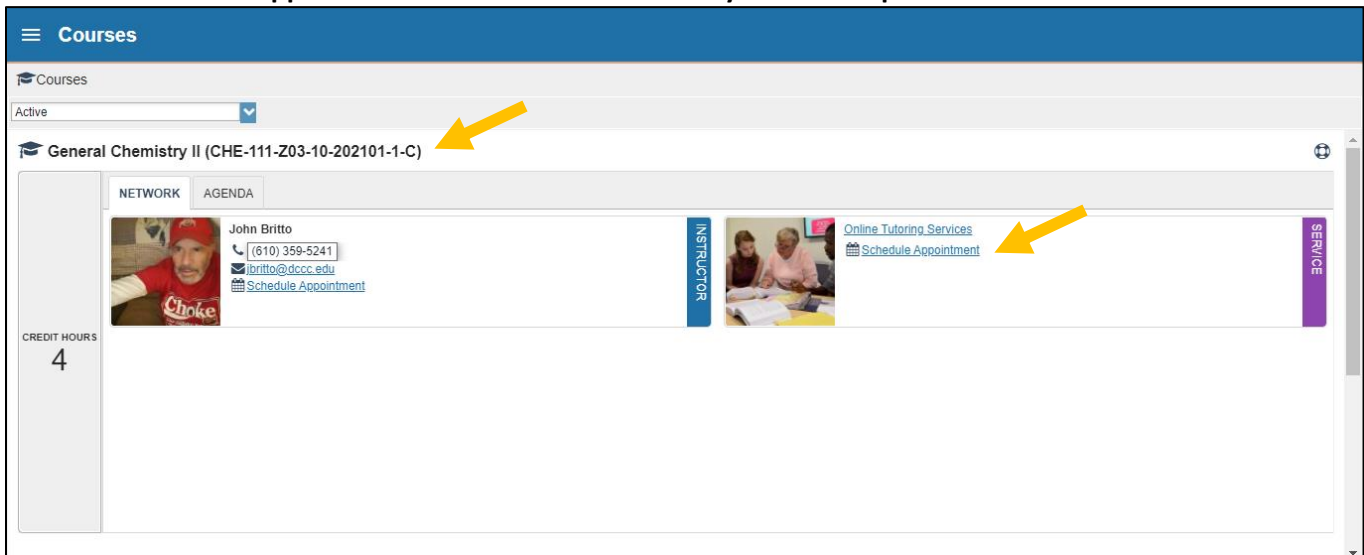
Courses

Courses

Active

General Chemistry II (CHE-111-Z03-10-202101-1-C)

NETWORK AGENDA

CREDIT HOURS
4

John Britto
(610) 359-5241
jbritto@dccc.edu
Schedule Appointment

INSTRUCTOR

Online Tutoring Services
Schedule Appointment

SERVICE